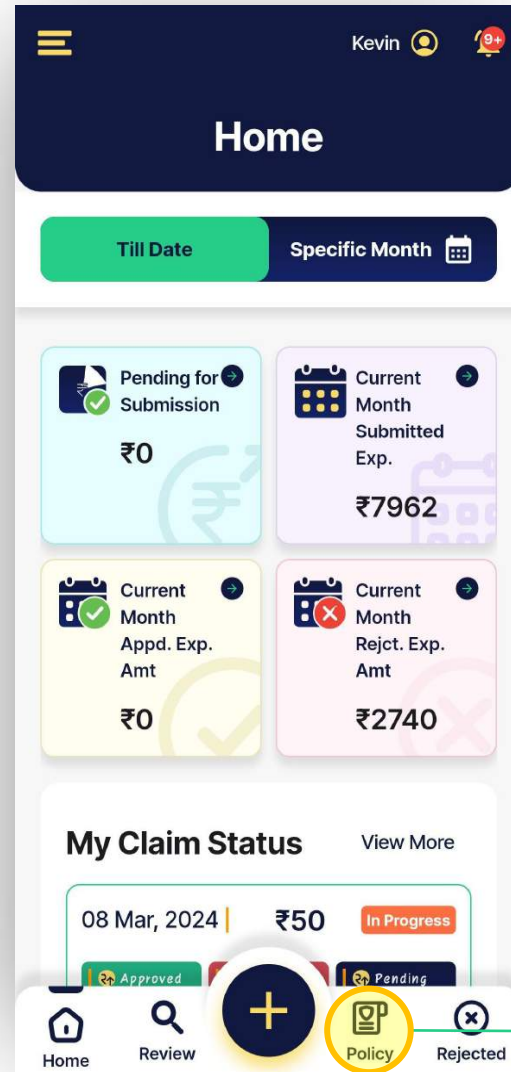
Kevin 9+

Home

Till Date

Specific Month

Pending for Submission

₹0

Current Month Submitted Exp.

₹7962

Current Month Appd. Exp. Amt

₹0

Current Month Rejct. Exp. Amt

₹2740

My Claim Status

View More

08 Mar, 2024

₹50

In Progress

Approved

Pending

Home

Review

+

Policy

Rejected